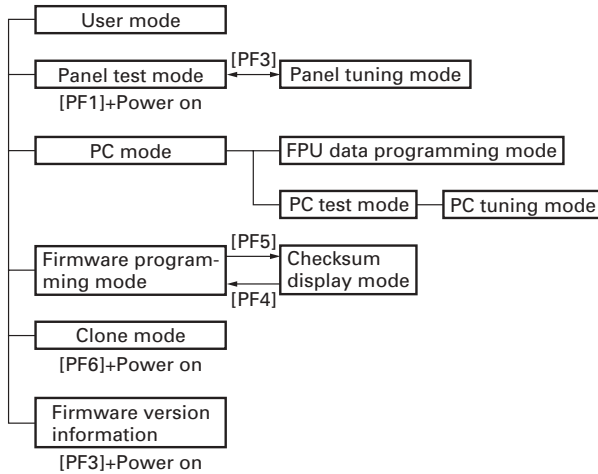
User mode

Panel test mode
[PF1]+Power on

[PF3]

Panel tuning mode

PC mode

FPU data programming mode

PC test mode

PC tuning mode

Firmware programming mode

[PF5]

[PF4]

Checksum display mode

Clone mode
[PF6]+Power on

Firmware version information
[PF3]+Power on